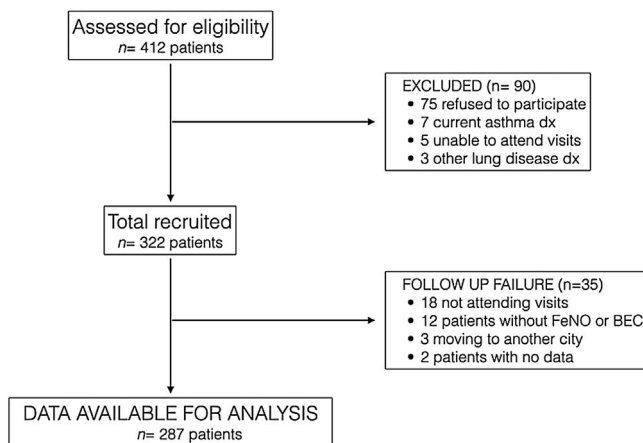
Assessed for eligibility
$n$= 412 patients

EXCLUDED (n= 90)
• 75 refused to participate
• 7 current asthma dx
• 5 unable to attend visits
• 3 other lung disease dx

Total recruited
$n$= 322 patients

FOLLOW UP FAILURE (n=35)
• 18 not attending visits
• 12 patients without FeNO or BEC
• 3 moving to another city
• 2 patients with no data

DATA AVAILABLE FOR ANALYSIS
$n$= 287 patients